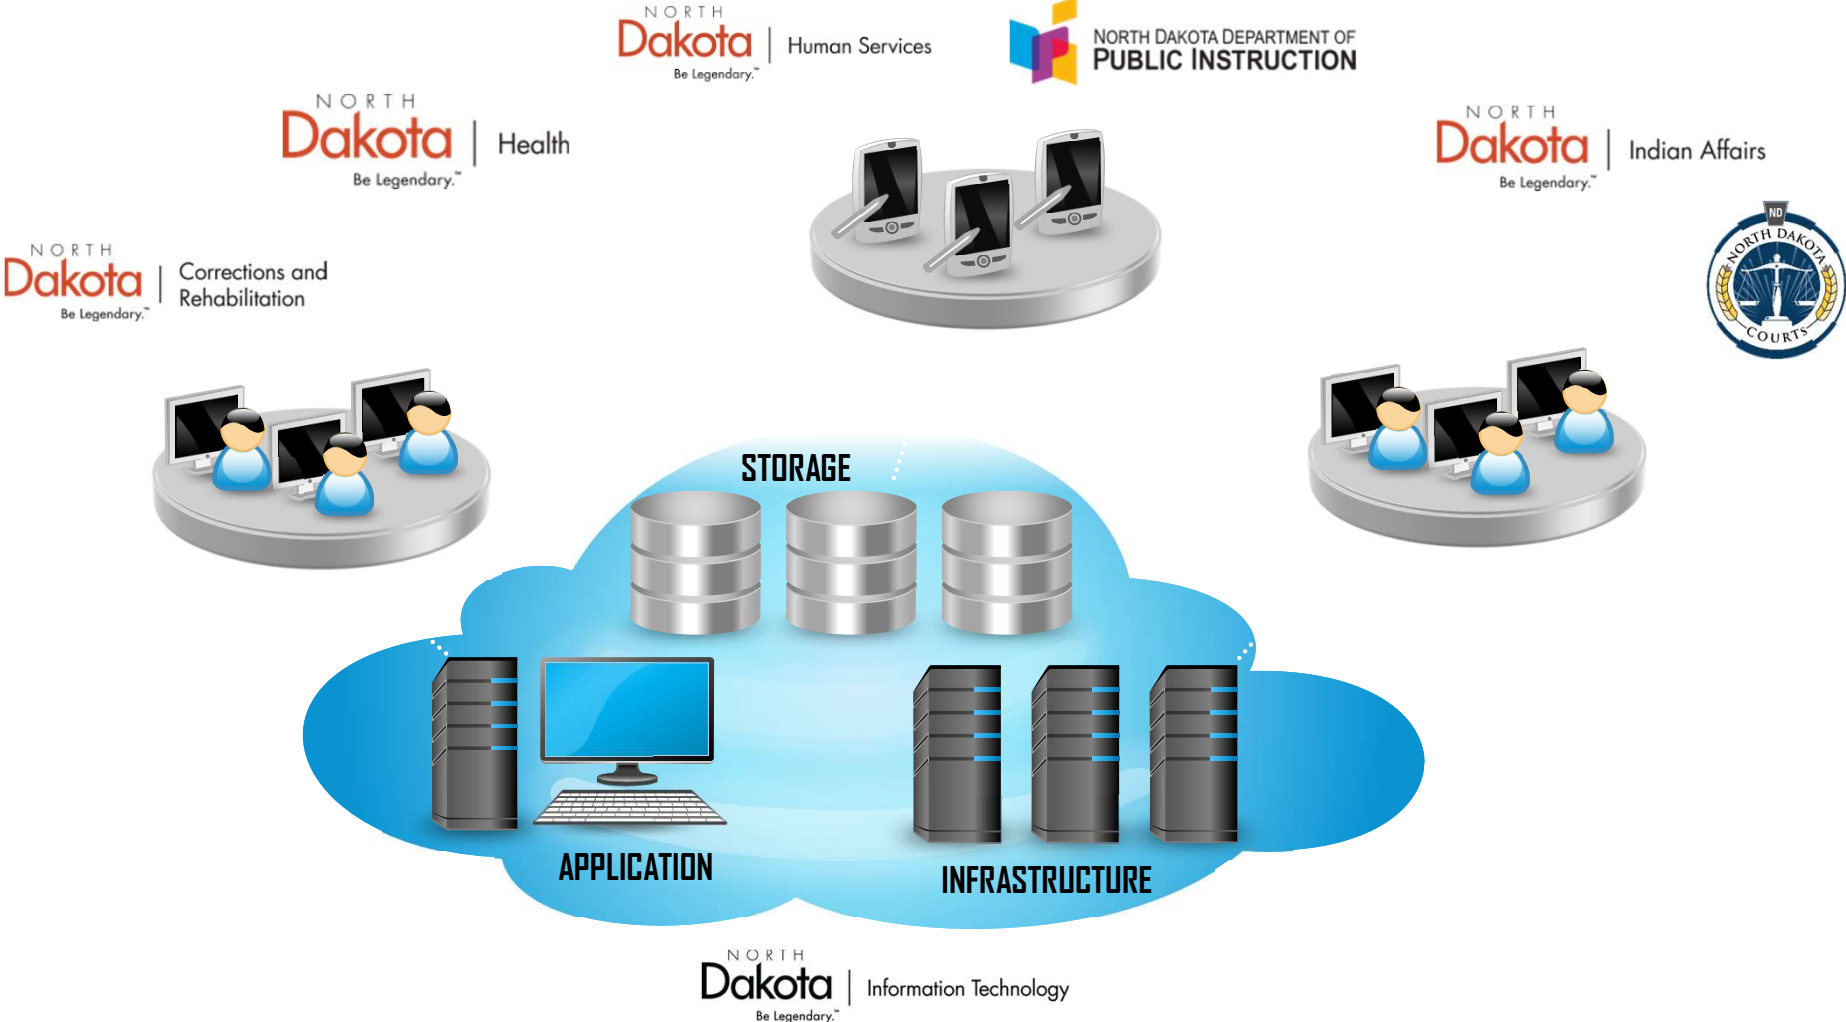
NORTH Dakota Be Legendary.™ | Human Services

NORTH DAKOTA DEPARTMENT OF PUBLIC INSTRUCTION

NORTH Dakota Be Legendary.™ | Health

NORTH Dakota Be Legendary.™ | Indian Affairs

NORTH Dakota Be Legendary.™ | Corrections and Rehabilitation

ND NORTH DAKOTA COURTS

STORAGE

APPLICATION

INFRASTRUCTURE

NORTH Dakota Be Legendary.™ | Information Technology